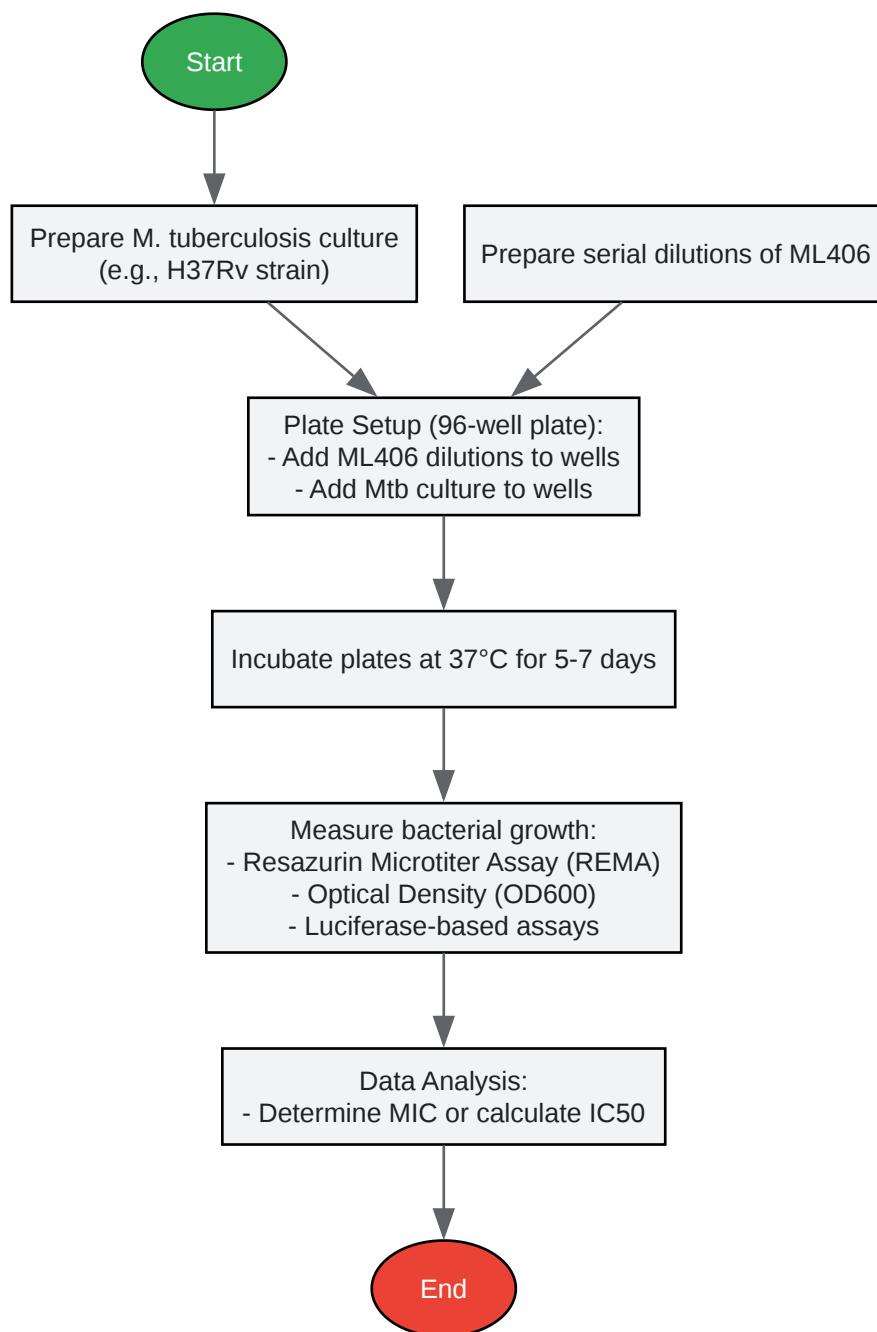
Start

Prepare M. tuberculosis culture (e.g., H37Rv strain)

Prepare serial dilutions of ML406

Plate Setup (96-well plate):
- Add ML406 dilutions to wells
- Add Mtb culture to wells

Incubate plates at 37°C for 5-7 days

Measure bacterial growth:
- Resazurin Microtiter Assay (REMA)
- Optical Density (OD600)
- Luciferase-based assays

Data Analysis:
- Determine MIC or calculate IC50

End